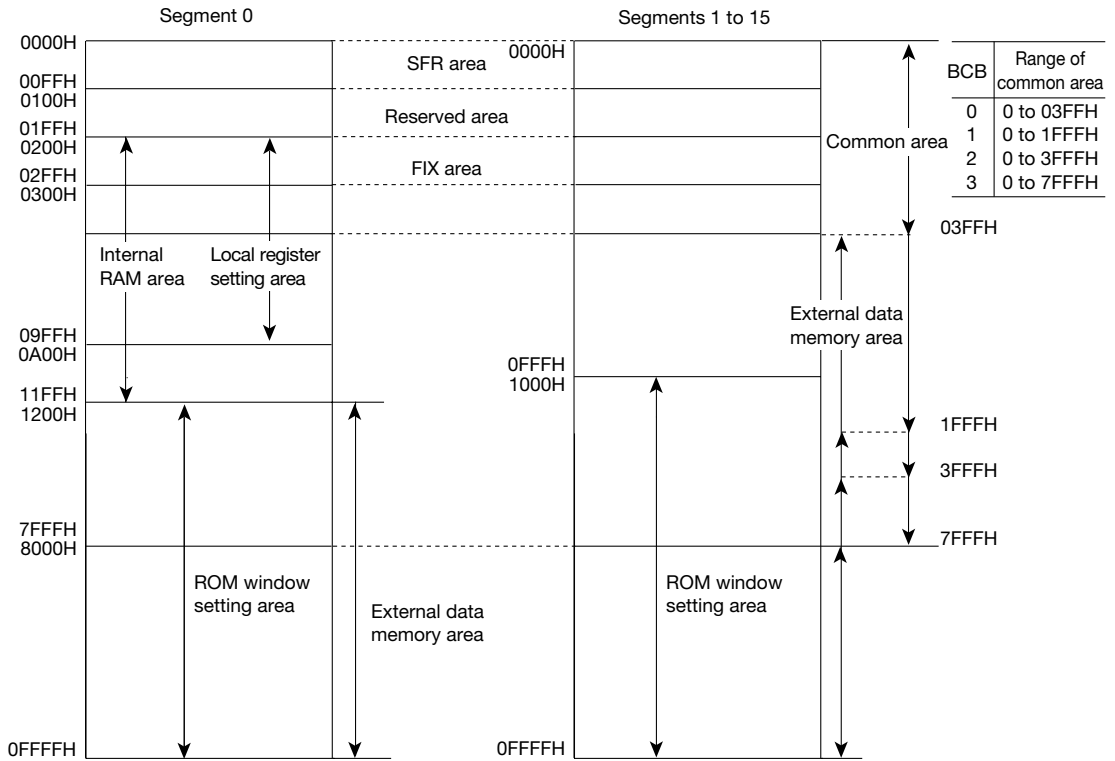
Segment 0

Segments 1 to 15

0000H
00FFH
0100H
01FFH
0200H
02FFH
0300H

SFR area

Reserved area

FIX area

Internal RAM area

Local register setting area

09FFH
0A00H

11FFH
1200H

7FFFH
8000H

ROM window setting area

External data memory area

0FFFFH

0000H

0FFFH
1000H

ROM window setting area

0FFFFH

Common area

External data memory area

03FFH

1FFFH

3FFFH

7FFFH

| BCB | Range of common area |
|---|---|
| 0 | 0 to 03FFH |
| 1 | 0 to 1FFFH |
| 2 | 0 to 3FFFH |
| 3 | 0 to 7FFFH |